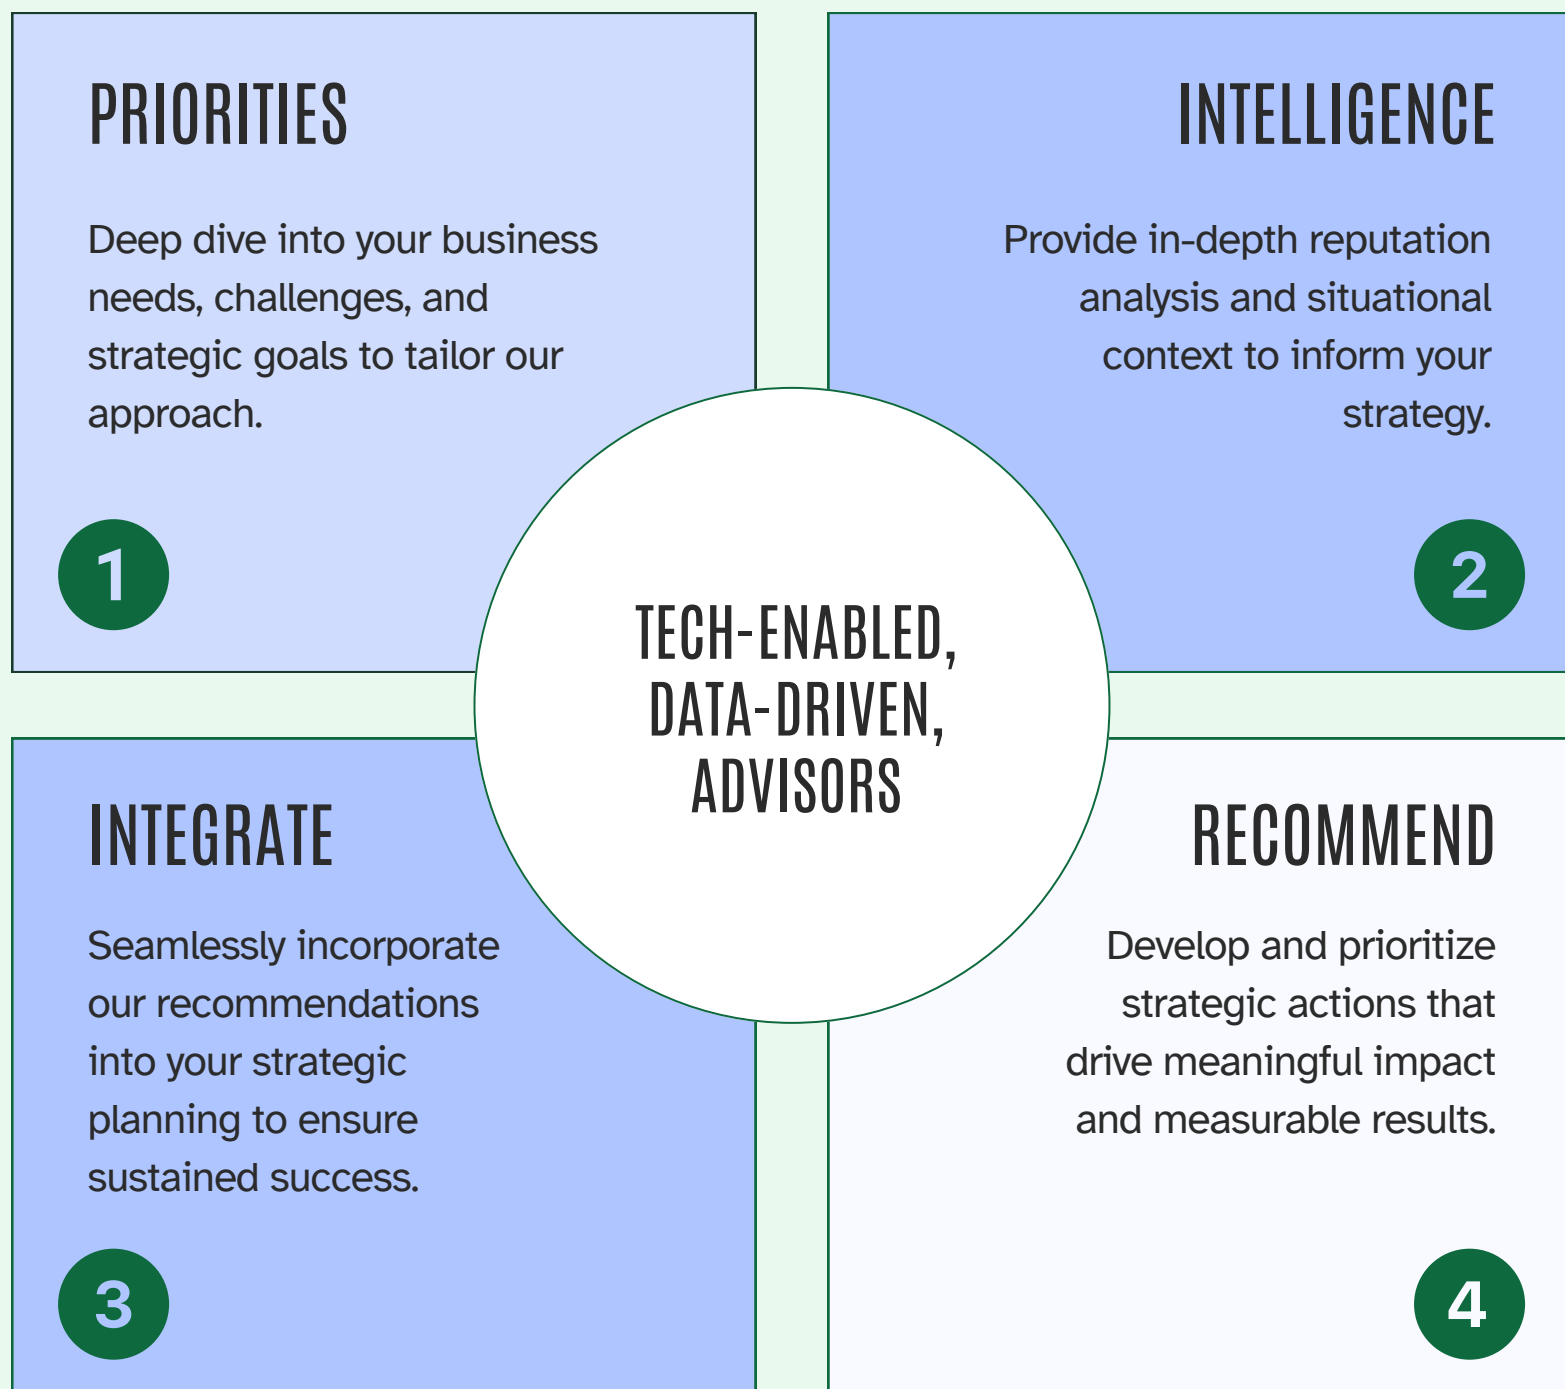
PRIORITIES

Deep dive into your business needs, challenges, and strategic goals to tailor our approach.

1

INTELLIGENCE

Provide in-depth reputation analysis and situational context to inform your strategy.

2

TECH-ENABLED, DATA-DRIVEN, ADVISORS

INTEGRATE

Seamlessly incorporate our recommendations into your strategic planning to ensure sustained success.

3

RECOMMEND

Develop and prioritize strategic actions that drive meaningful impact and measurable results.

4